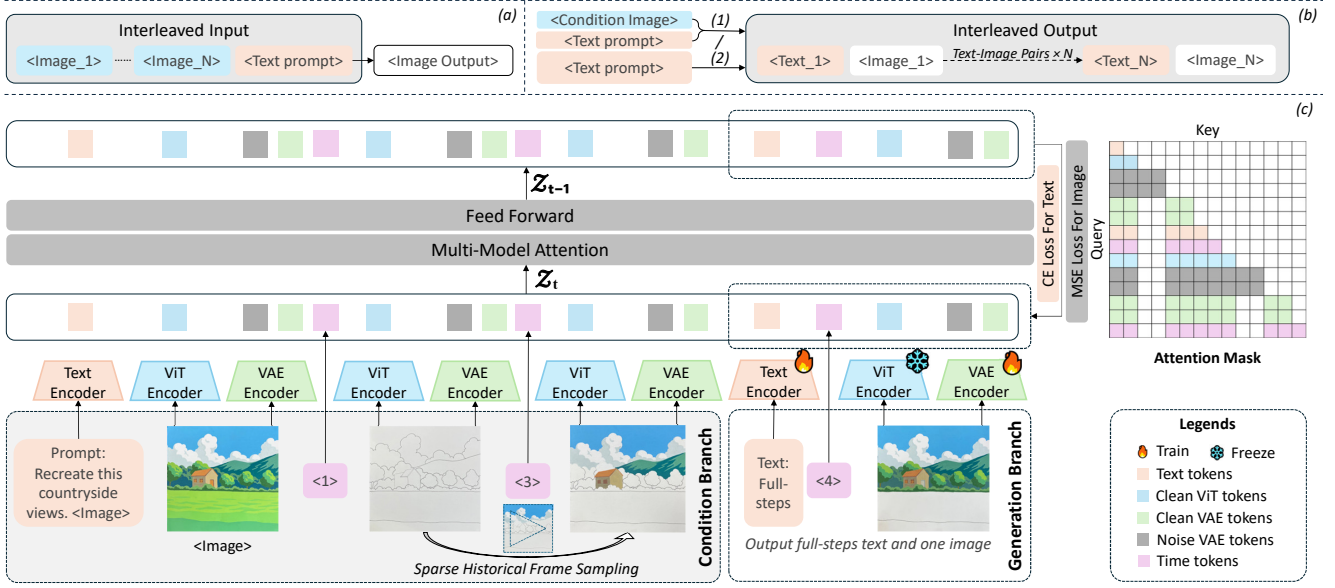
(a)

Interleaved Input

<Image_1> <Image_N> <Text prompt> <Image Output>

(b)

<Condition Image>
<Text prompt>
<Text prompt>

(1)
/
(2)

Interleaved Output

<Text_1> <Image_1> Text-Image Pairs × N <Text_N> <Image_N>

(c)

$\mathcal{Z}_{t-1}$

Feed Forward

Multi-Model Attention

$\mathcal{Z}_t$

CE Loss For Text

MSE Loss For Image

Key

Query

Attention Mask

Text Encoder

ViT Encoder

VAE Encoder

ViT Encoder

VAE Encoder

ViT Encoder

VAE Encoder

Text Encoder

ViT Encoder

VAE Encoder

Prompt: Recreate this countryside views. <Image>

<Image>

<1>

<3>

Sparse Historical Frame Sampling

Condition Branch

Text: Full-steps

<4>

Output full-steps text and one image

Generation Branch

Legends

Train Freeze

Text tokens

Clean ViT tokens

Clean VAE tokens

Noise VAE tokens

Time tokens